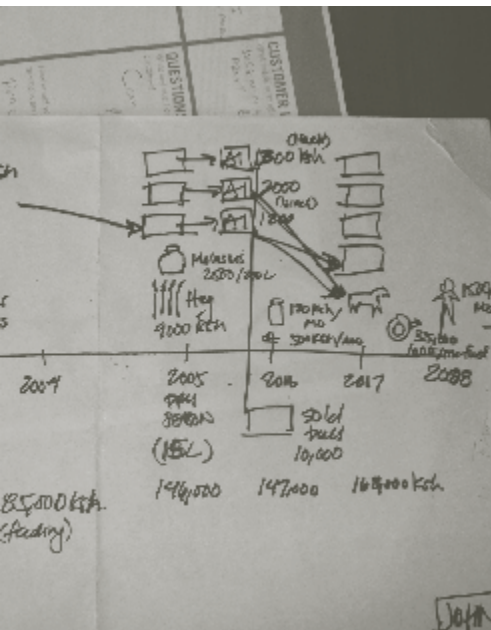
QUESTIONS

CUSTOMER

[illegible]

(Month)
1500 ksh
2000
(Price)
1800

A1
A1
A1

Molasses
2500/200L

Hay
9000 ksh

170/kg
Mo
300ksh/mo

33,000
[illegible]

2004
2005
Dry
season
(HSL)

2006
Sold
bulls
10,000

2017
2088

85,000 ksh
(Trading)

146,000
147,000
168,000 ksh

John